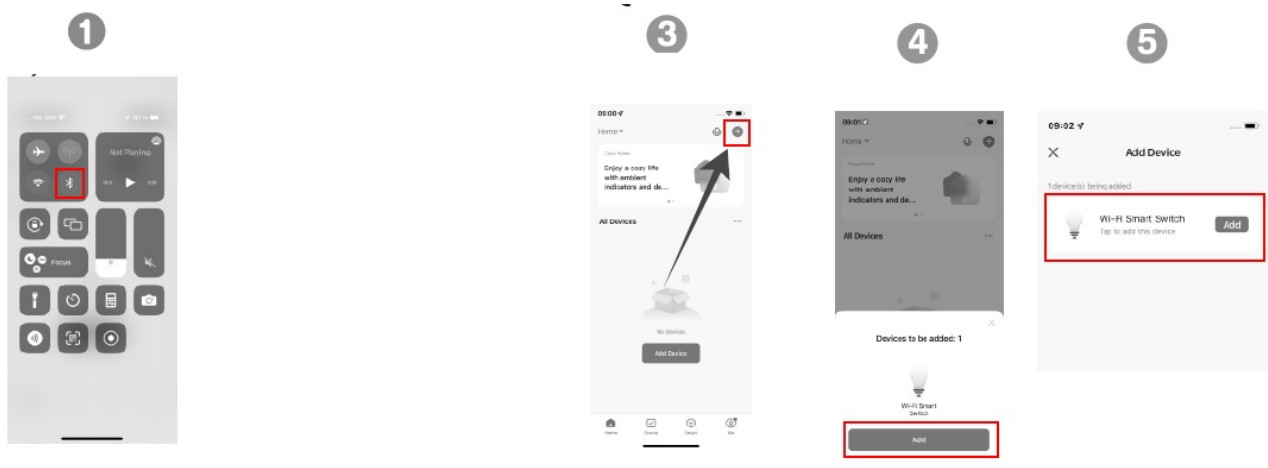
1

Not Playing

Focus

3

09:00

Home

Cozy Home

Enjoy a cozy life with ambient indicators and de...

All Devices

No devices

Add Device

Home Scene Smart Me

4

09:01

Home

Enjoy a cozy life with ambient indicators and de...

All Devices

Devices to be added: 1

Wi-Fi Smart Switch

Add

5

09:02

Add Device

1device(s) being added

Wi-Fi Smart Switch

Tap to add this device

Add